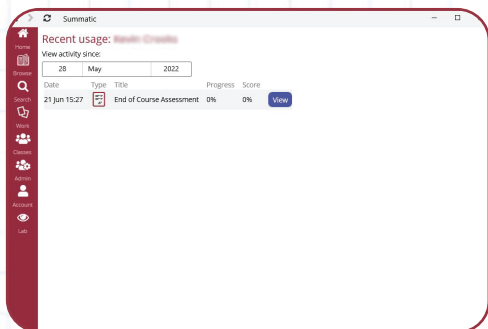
Summatic

Home
Browse
Search
Work
Classes
Admin
Account
Lab

Recent usage: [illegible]

View activity since:

| 28 | May | 2022 |
|---|---|---|

| Date | Type | Title | Progress | Score | |
|---|---|---|---|---|---|
| 21 Jun 15:27 | | End of Course Assessment | 0% | 0% | View |